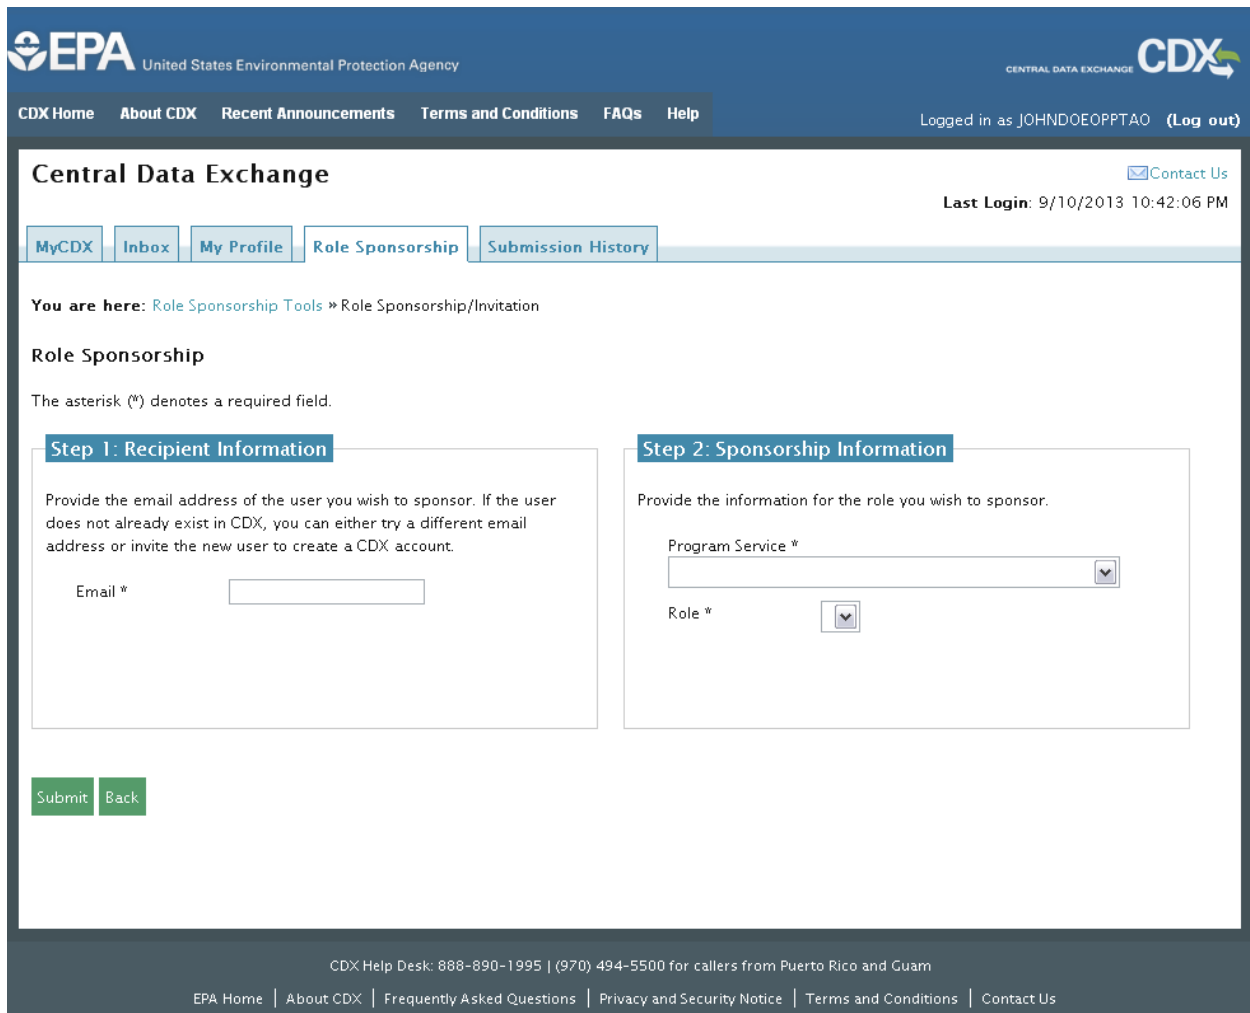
EPA United States Environmental Protection Agency

CENTRAL DATA EXCHANGE CDX

CDX Home About CDX Recent Announcements Terms and Conditions FAQs Help

Logged in as JOHNDOEOPPTAO (Log out)

Central Data Exchange

Contact Us

Last Login: 9/10/2013 10:42:06 PM

MyCDX Inbox My Profile Role Sponsorship Submission History

You are here: Role Sponsorship Tools » Role Sponsorship/Invitation

Role Sponsorship

The asterisk (*) denotes a required field.

Step 1: Recipient Information

Provide the email address of the user you wish to sponsor. If the user does not already exist in CDX, you can either try a different email address or invite the new user to create a CDX account.

Email *

Step 2: Sponsorship Information

Provide the information for the role you wish to sponsor.

Program Service *

Role *

Submit Back

CDX Help Desk: 888-890-1995 | (970) 494-5500 for callers from Puerto Rico and Guam

EPA Home | About CDX | Frequently Asked Questions | Privacy and Security Notice | Terms and Conditions | Contact Us